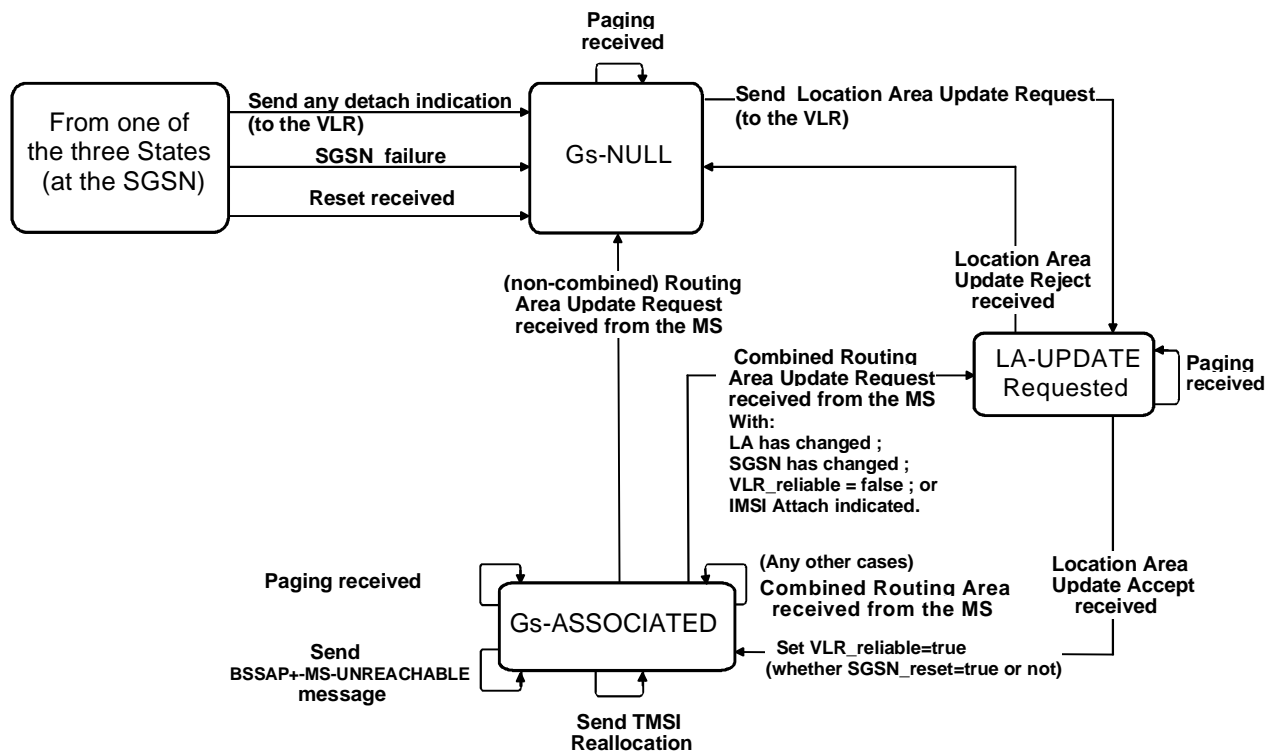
Paging received

From one of the three States (at the SGSN)

Send any detach indication (to the VLR)

SGSN failure

Reset received

Gs-NULL

Send Location Area Update Request (to the VLR)

Location Area Update Reject received

(non-combined) Routing Area Update Request received from the MS

Combined Routing Area Update Request received from the MS
With:
LA has changed ;
SGSN has changed ;
VLR_reliable = false ; or
IMSI Attach indicated.

LA-UPDATE Requested

Paging received

Paging received

(Any other cases)
Combined Routing Area received from the MS

Location Area Update Accept received

Gs-ASSOCIATED

Send BSSAP+-MS-UNREACHABLE message

Set VLR_reliable=true (whether SGSN_reset=true or not)

Send TMSI Reallocation